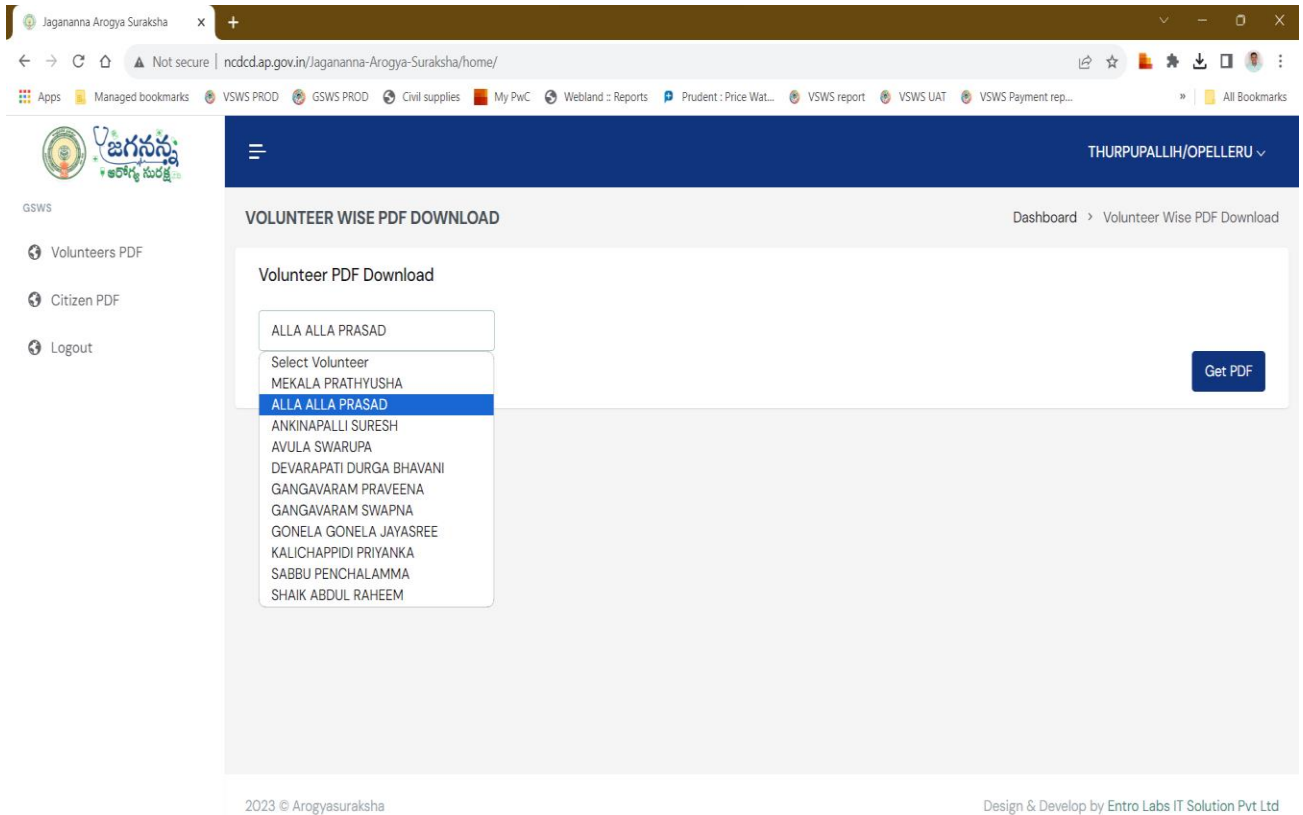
Jagananna Arogya Suraksha ×

Not secure | ncdcd.ap.gov.in/Jagananna-Arogya-Suraksha/home/

Apps Managed bookmarks VSWS PROD GSWS PROD Civil supplies My PwC Webland :: Reports Prudent : Price Wat... VSWS report VSWS UAT VSWS Payment rep... » All Bookmarks

జగనన్న ఆరోగ్య సురక్ష

THURPUPALLIH/OPELLERU

GSWS

Volunteers PDF

Citizen PDF

Logout

VOLUNTEER WISE PDF DOWNLOAD

Dashboard > Volunteer Wise PDF Download

Volunteer PDF Download

ALLA ALLA PRASAD

Select Volunteer
MEKALA PRATHYUSHA
ALLA ALLA PRASAD
ANKINAPALLI SURESH
AVULA SWARUPA
DEVARAPATI DURGA BHAVANI
GANGAVARAM PRAVEENA
GANGAVARAM SWAPNA
GONELA GONELA JAYASREE
KALICHAPPIDI PRIYANKA
SABBU PENCHALAMMA
SHAIK ABDUL RAHEEM

Get PDF

2023 © Arogyasuraksha

Design & Develop by Entro Labs IT Solution Pvt Ltd